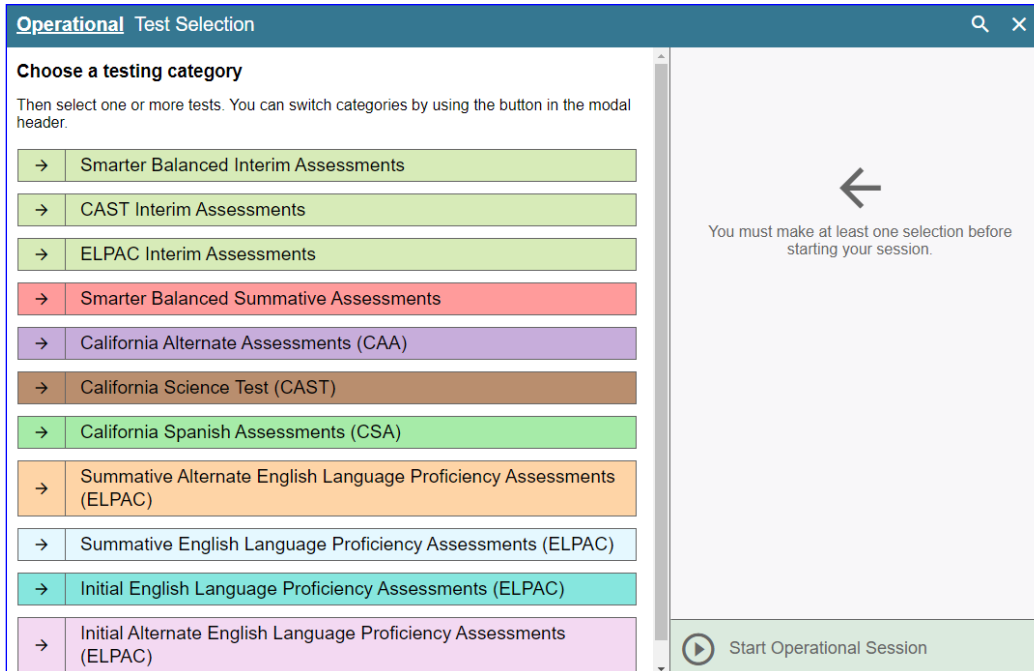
Operational Test Selection

Choose a testing category

Then select one or more tests. You can switch categories by using the button in the modal header.

→ Smarter Balanced Interim Assessments

→ CAST Interim Assessments

→ ELPAC Interim Assessments

→ Smarter Balanced Summative Assessments

→ California Alternate Assessments (CAA)

→ California Science Test (CAST)

→ California Spanish Assessments (CSA)

→ Summative Alternate English Language Proficiency Assessments (ELPAC)

→ Summative English Language Proficiency Assessments (ELPAC)

→ Initial English Language Proficiency Assessments (ELPAC)

→ Initial Alternate English Language Proficiency Assessments (ELPAC)

You must make at least one selection before starting your session.

Start Operational Session